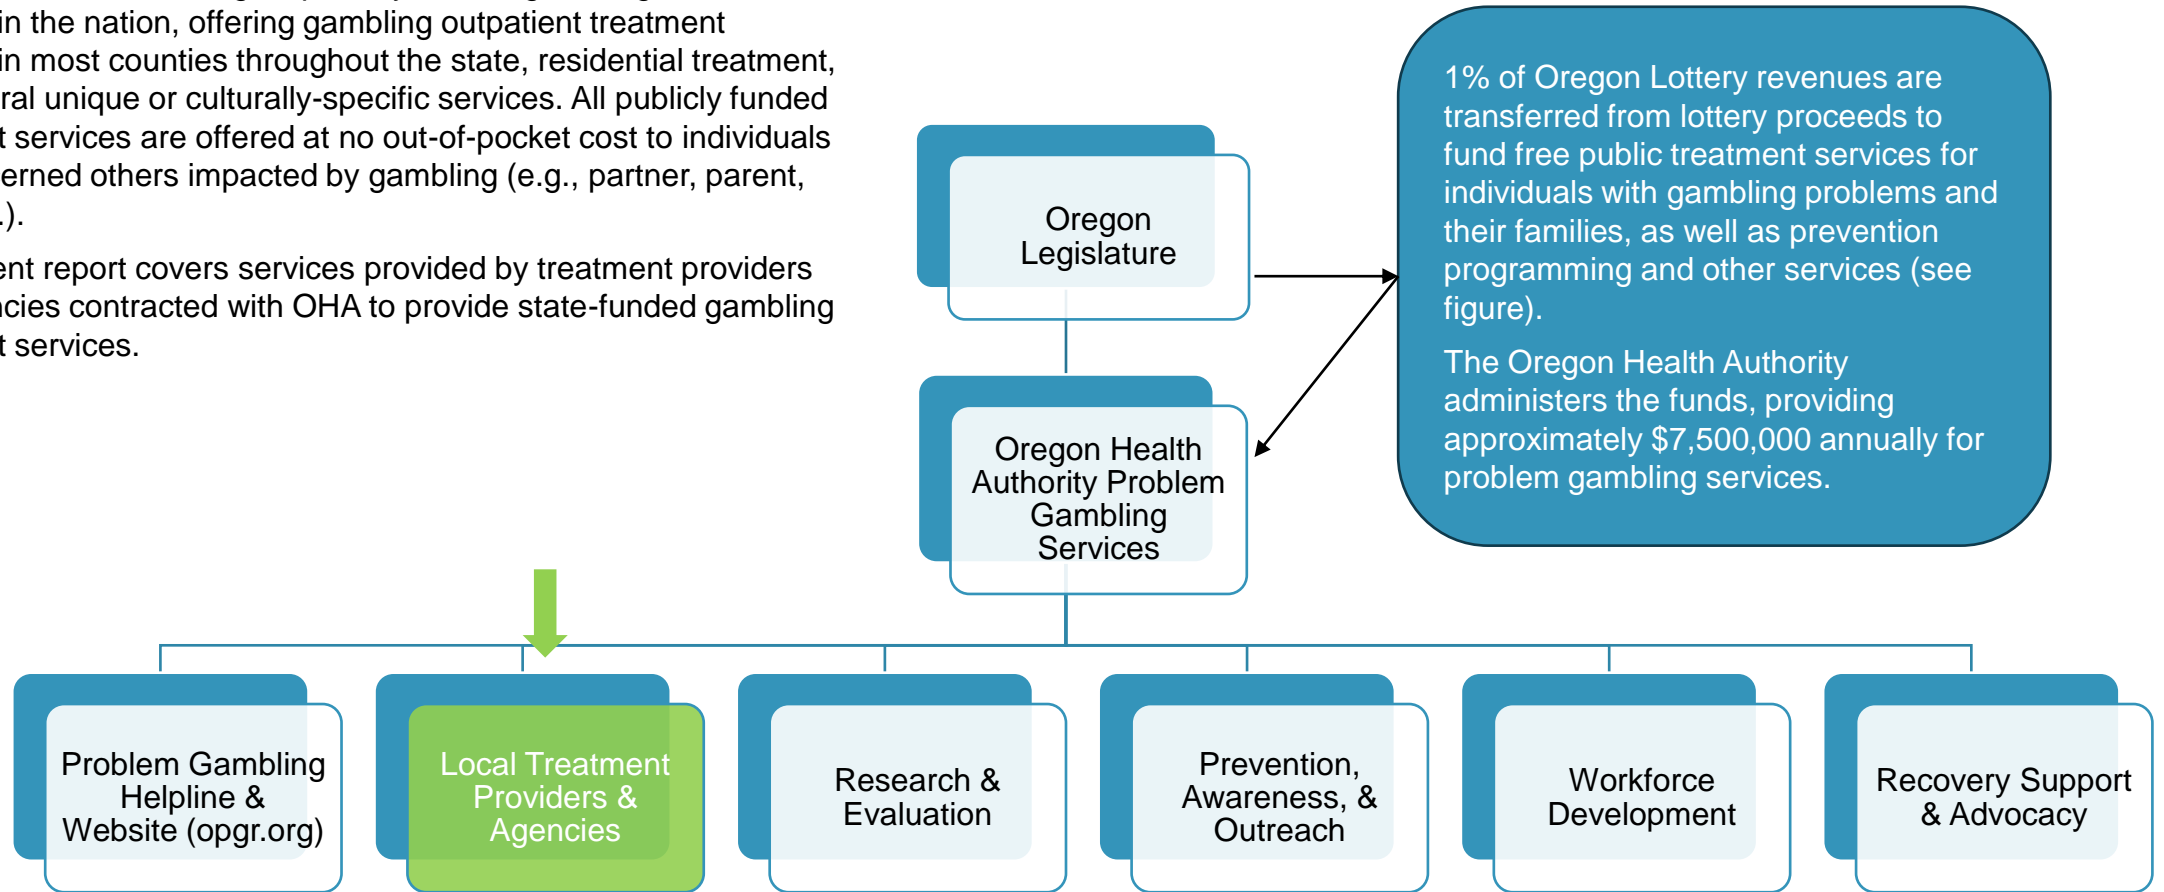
in the nation, offering gambling outpatient treatment in most counties throughout the state, residential treatment, ral unique or culturally-specific services. All publicly funded t services are offered at no out-of-pocket cost to individuals erned others impacted by gambling (e.g., partner, parent, .).

ent report covers services provided by treatment providers ncies contracted with OHA to provide state-funded gambling t services.

Oregon Legislature

1% of Oregon Lottery revenues are transferred from lottery proceeds to fund free public treatment services for individuals with gambling problems and their families, as well as prevention programming and other services (see figure).

The Oregon Health Authority administers the funds, providing approximately $7,500,000 annually for problem gambling services.

Oregon Health Authority Problem Gambling Services

Problem Gambling Helpline & Website (opgr.org)

Local Treatment Providers & Agencies

Research & Evaluation

Prevention, Awareness, & Outreach

Workforce Development

Recovery Support & Advocacy